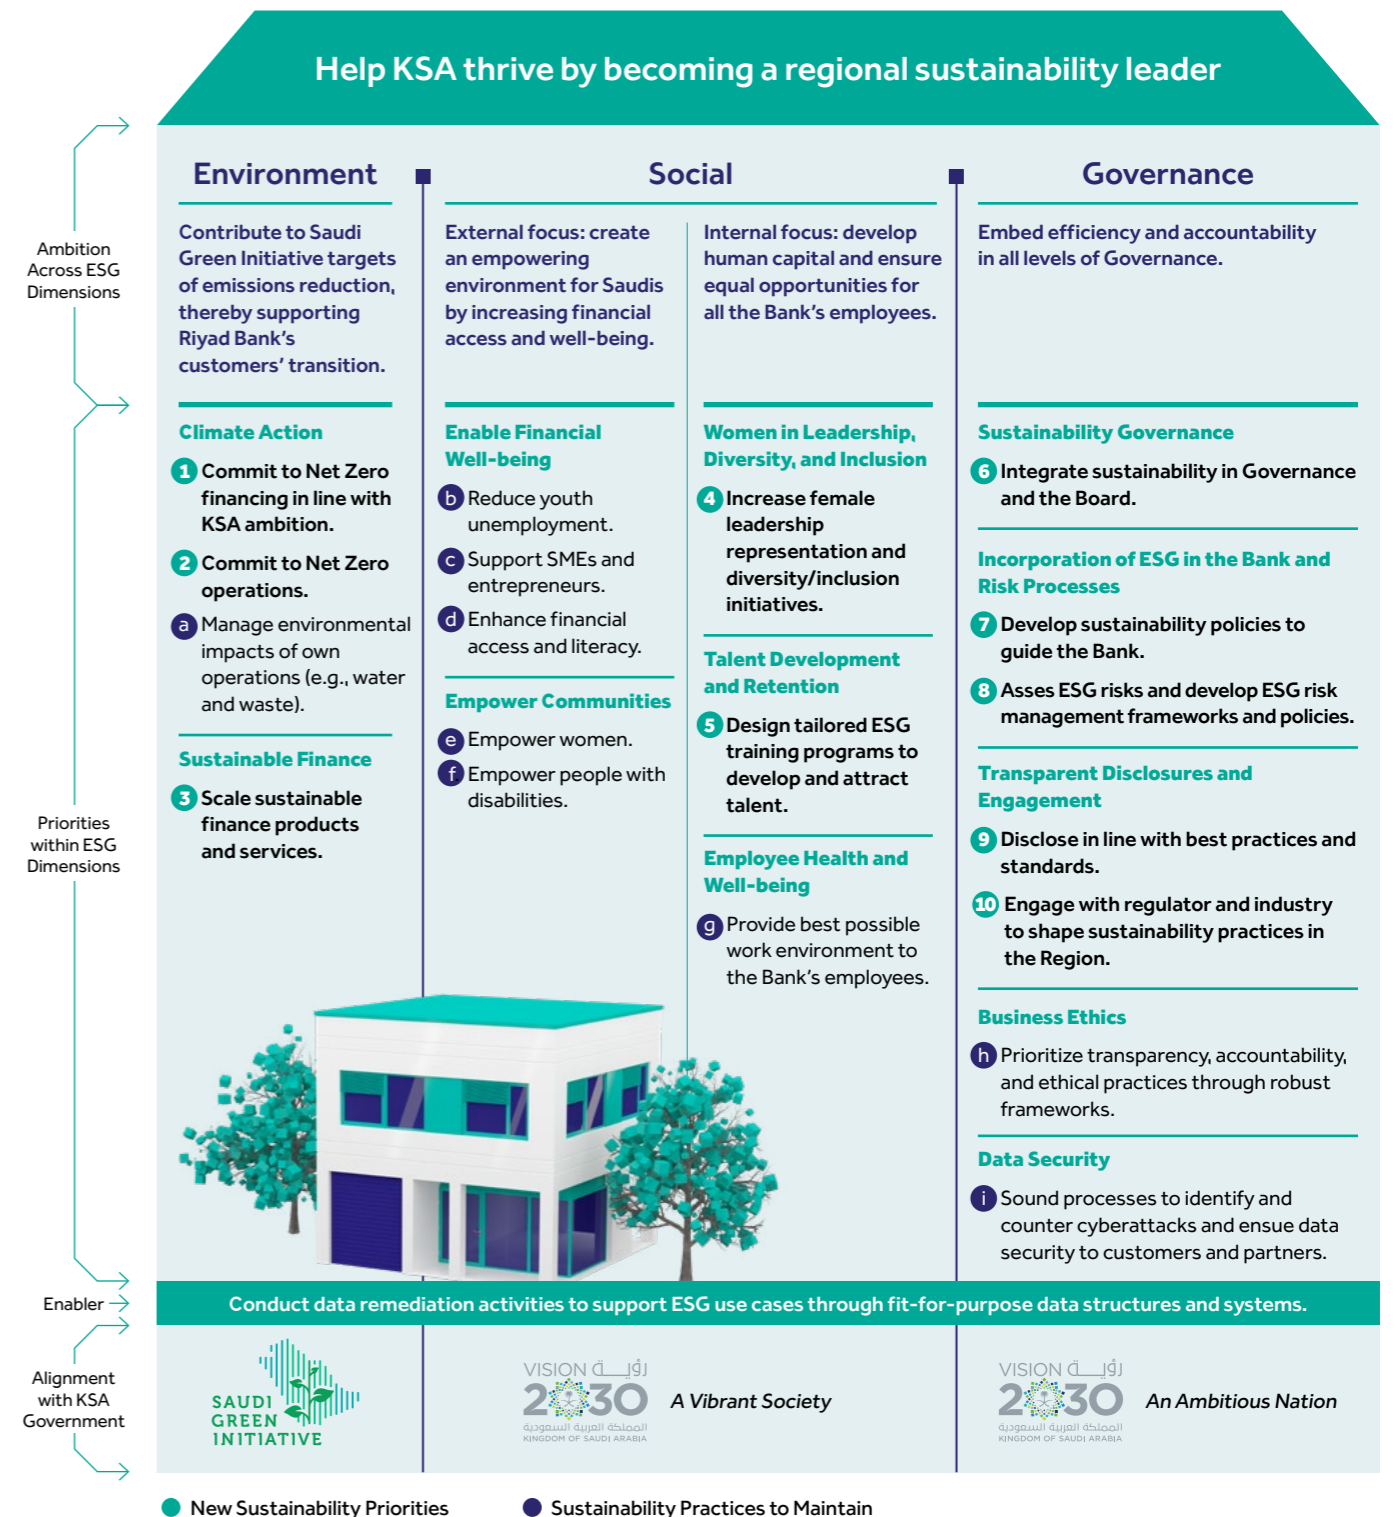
Help KSA thrive by becoming a regional sustainability leader

Ambition Across ESG Dimensions

Priorities within ESG Dimensions

Enabler

Alignment with KSA Government

Environment

Contribute to Saudi Green Initiative targets of emissions reduction, thereby supporting Riyad Bank's customers' transition.

Climate Action

1 Commit to Net Zero financing in line with KSA ambition.

2 Commit to Net Zero operations.

a Manage environmental impacts of own operations (e.g., water and waste).

Sustainable Finance

3 Scale sustainable finance products and services.

Social

External focus: create an empowering environment for Saudis by increasing financial access and well-being.

Enable Financial Well-being

b Reduce youth unemployment.

c Support SMEs and entrepreneurs.

d Enhance financial access and literacy.

Empower Communities

e Empower women.

f Empower people with disabilities.

Internal focus: develop human capital and ensure equal opportunities for all the Bank's employees.

Women in Leadership, Diversity, and Inclusion

4 Increase female leadership representation and diversity/inclusion initiatives.

Talent Development and Retention

5 Design tailored ESG training programs to develop and attract talent.

Employee Health and Well-being

g Provide best possible work environment to the Bank's employees.

Governance

Embed efficiency and accountability in all levels of Governance.

Sustainability Governance

6 Integrate sustainability in Governance and the Board.

Incorporation of ESG in the Bank and Risk Processes

7 Develop sustainability policies to guide the Bank.

8 Asses ESG risks and develop ESG risk management frameworks and policies.

Transparent Disclosures and Engagement

9 Disclose in line with best practices and standards.

10 Engage with regulator and industry to shape sustainability practices in the Region.

Business Ethics

h Prioritize transparency, accountability, and ethical practices through robust frameworks.

Data Security

i Sound processes to identify and counter cyberattacks and ensue data security to customers and partners.

Conduct data remediation activities to support ESG use cases through fit-for-purpose data structures and systems.

SAUDI GREEN INITIATIVE

VISION رؤية 2030 المملكة العربية السعودية KINGDOM OF SAUDI ARABIA A Vibrant Society

VISION رؤية 2030 المملكة العربية السعودية KINGDOM OF SAUDI ARABIA An Ambitious Nation

New Sustainability Priorities Sustainability Practices to Maintain